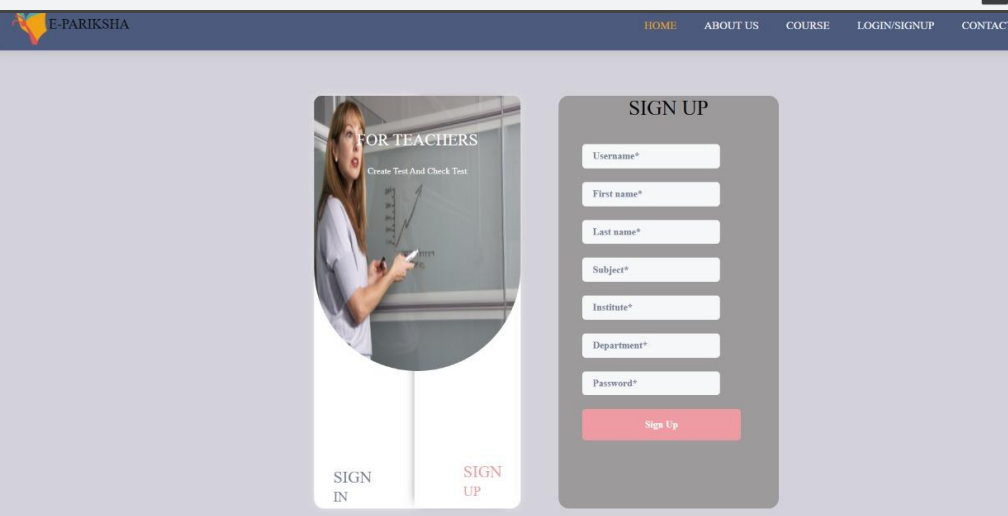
E-PARIKSHA

HOME ABOUT US COURSE LOGIN/SIGNUP CONTACT

FOR TEACHERS

Create Test And Check Test

SIGN IN

SIGN UP

SIGN UP

Username*

First name*

Last name*

Subject*

Institute*

Department*

Password*

Sign Up